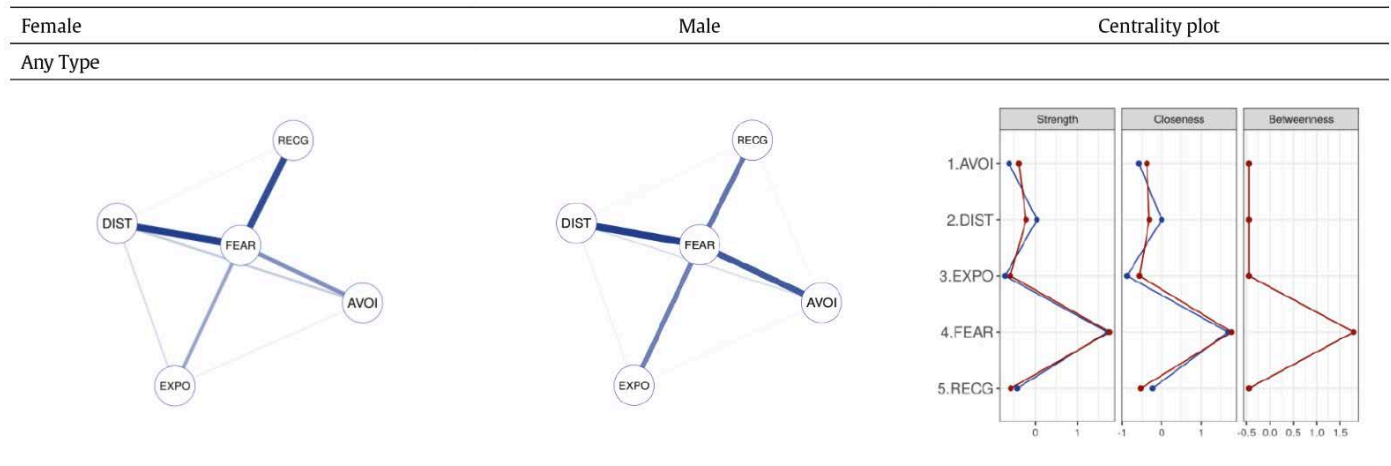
| Female | Male | Centrality plot |
|---|---|---|
| Any Type | | |

RECG
DIST
FEAR
AVOI
EXPO

RECG
DIST
FEAR
AVOI
EXPO

Strength
Closeness
Betweenness

1.AVOI
2.DIST
3.EXPO
4.FEAR
5.RECG

0
1
-1
0
1
-0.5
0.0
0.5
1.0
1.5